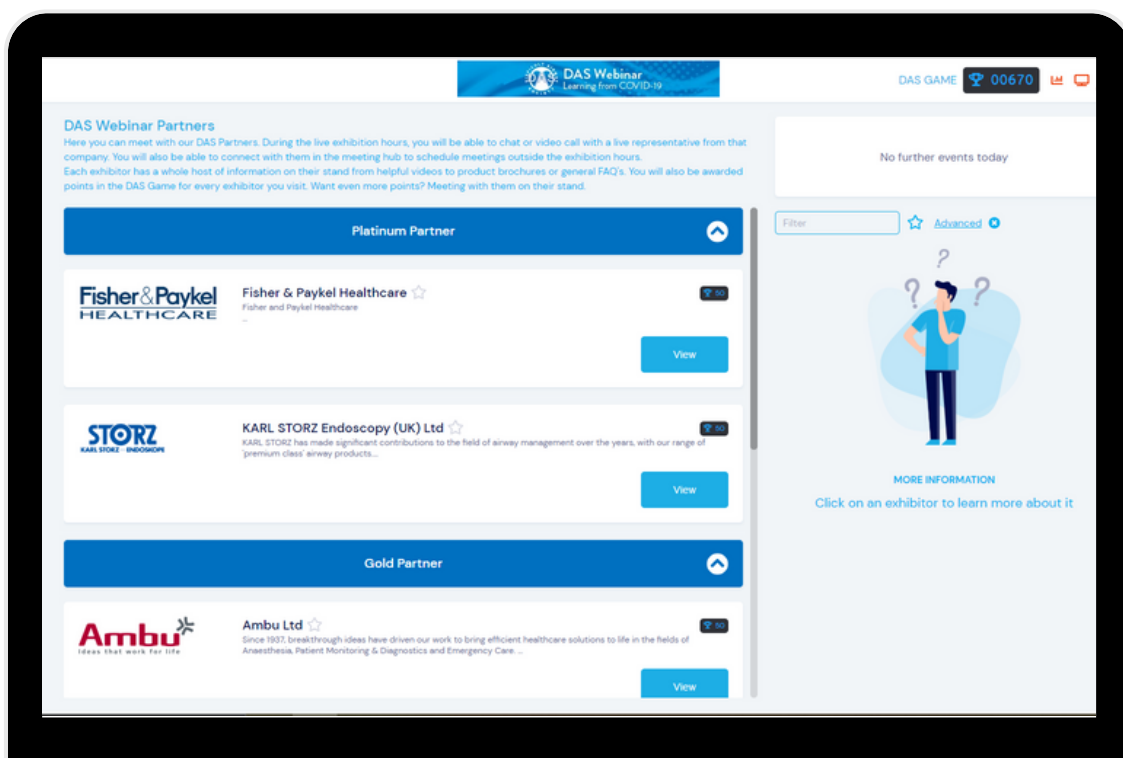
DAS Webinar
Learning from COVID-19

DAS GAME 00670

DAS Webinar Partners
Here you can meet with our DAS Partners. During the live exhibition hours, you will be able to chat or video call with a live representative from that company. You will also be able to connect with them in the meeting hub to schedule meetings outside the exhibition hours.
Each exhibitor has a whole host of information on their stand from helpful videos to product brochures or general FAQ's. You will also be awarded points in the DAS Game for every exhibitor you visit. Want even more points? Meeting with them on their stand.

No further events today

Filter
Advanced

Platinum Partner

Fisher&Paykel HEALTHCARE
Fisher & Paykel Healthcare
Fisher and Paykel Healthcare
...
50
View

STORZ KARL STORZ – ENDOSKOPE
KARL STORZ Endoscopy (UK) Ltd
KARL STORZ has made significant contributions to the field of airway management over the years, with our range of 'premium class' airway products...
50
View

MORE INFORMATION
Click on an exhibitor to learn more about it

Gold Partner

Ambu
ideas that work for life
Ambu Ltd
Since 1937, breakthrough ideas have driven our work to bring efficient healthcare solutions to life in the fields of Anaesthesia, Patient Monitoring & Diagnostics and Emergency Care. ...
50
View